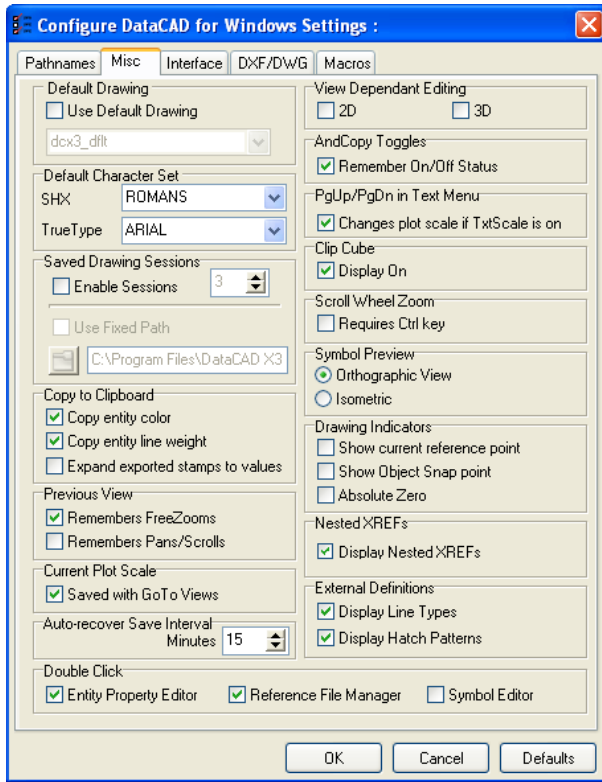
Configure DataCAD for Windows Settings :

Pathnames | Misc | Interface | DXF/DWG | Macros

Default Drawing
Use Default Drawing
dcx3_dflt

Default Character Set
SHX ROMANS
TrueType ARIAL

Saved Drawing Sessions
Enable Sessions 3
Use Fixed Path
C:\Program Files\DataCAD X3

Copy to Clipboard
Copy entity color
Copy entity line weight
Expand exported stamps to values

Previous View
Remembers FreeZooms
Remembers Pans/Scrolls

Current Plot Scale
Saved with GoTo Views

Auto-recover Save Interval
Minutes 15

View Dependant Editing
2D
3D

AndCopy Toggles
Remember On/Off Status

PgUp/PgDn in Text Menu
Changes plot scale if TxtScale is on

Clip Cube
Display On

Scroll Wheel Zoom
Requires Ctrl key

Symbol Preview
Orthographic View
Isometric

Drawing Indicators
Show current reference point
Show Object Snap point
Absolute Zero

Nested XREFs
Display Nested XREFs

External Definitions
Display Line Types
Display Hatch Patterns

Double Click
Entity Property Editor
Reference File Manager
Symbol Editor

OK
Cancel
Defaults